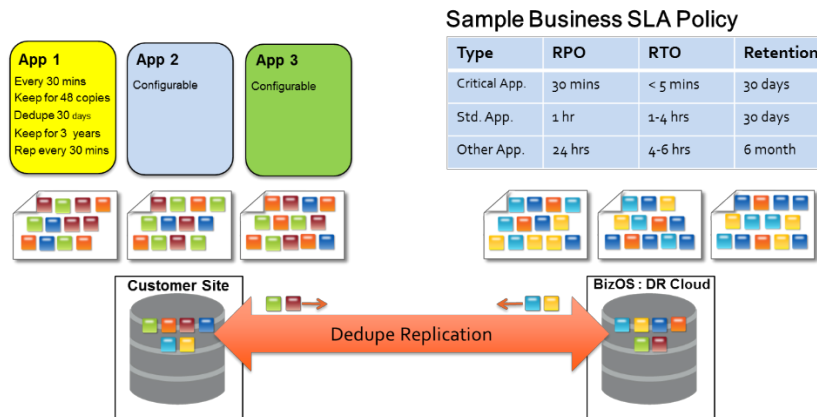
App 1
Every 30 mins
Keep for 48 copies
Dedupe 30 days
Keep for 3 years
Rep every 30 mins

App 2
Configurable

App 3
Configurable

Sample Business SLA Policy

| Type | RPO | RTO | Retention |
|---|---|---|---|
| Critical App. | 30 mins | < 5 mins | 30 days |
| Std. App. | 1 hr | 1-4 hrs | 30 days |
| Other App. | 24 hrs | 4-6 hrs | 6 month |

Customer Site

BizOS : DR Cloud

Dedupe Replication